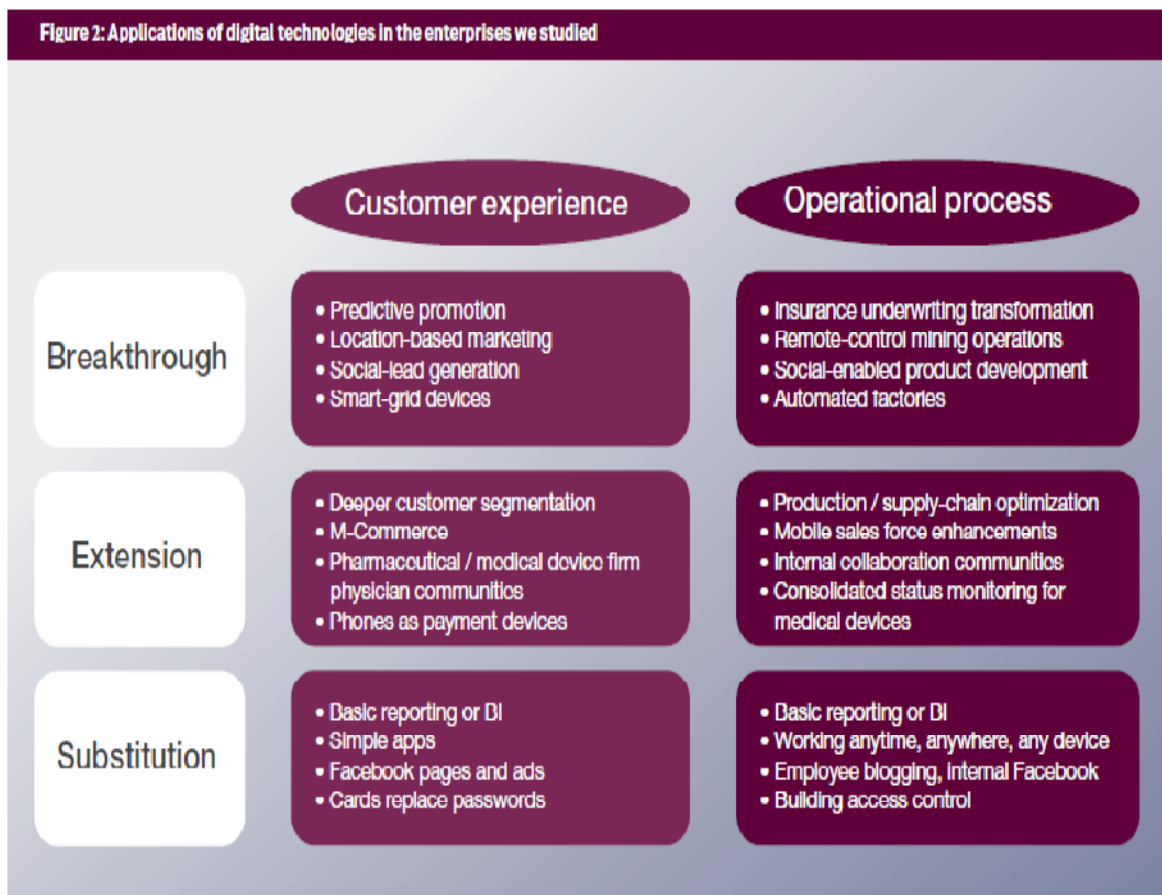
Figure 2: Applications of digital technologies in the enterprises we studied

| | Customer experience | Operational process |
|---|---|---|
| Breakthrough | • Predictive promotion • Location-based marketing • Social-lead generation • Smart-grid devices | • Insurance underwriting transformation • Remote-control mining operations • Social-enabled product development • Automated factories |
| Extension | • Deeper customer segmentation • M-Commerce • Pharmaceutical / medical device firm physician communities • Phones as payment devices | • Production / supply-chain optimization • Mobile sales force enhancements • Internal collaboration communities • Consolidated status monitoring for medical devices |
| Substitution | • Basic reporting or BI • Simple apps • Facebook pages and ads • Cards replace passwords | • Basic reporting or BI • Working anytime, anywhere, any device • Employee blogging, internal Facebook • Building access control |